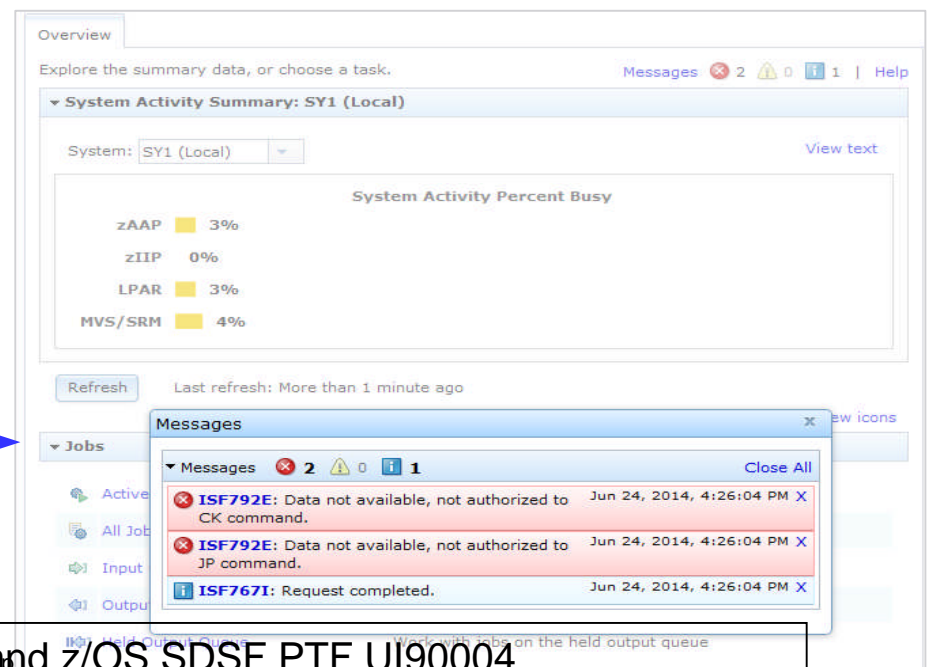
Overview

Explore the summary data, or choose a task.

Messages 2 0 1 | Help

▾ System Activity Summary: SY1 (Local)

System: SY1 (Local)

View text

System Activity Percent Busy

| | |
|---|---|
| zAAP | 3% |
| zIIP | 0% |
| LPAR | 3% |
| MVS/SRM | 4% |

Refresh

Last refresh: More than 1 minute ago

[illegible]ew icons

▾ Jobs

Active

All Job

Input

Outpu

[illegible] Held Output Queue

Work with jobs on the held output queue

Messages

x

▾ Messages 2 0 1

Close All

ISF792E: Data not available, not authorized to CK command.

Jun 24, 2014, 4:26:04 PM X

ISF792E: Data not available, not authorized to JP command.

Jun 24, 2014, 4:26:04 PM X

ISF767I: Request completed.

Jun 24, 2014, 4:26:04 PM X

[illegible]nd z/OS SDSF PTF UI90004